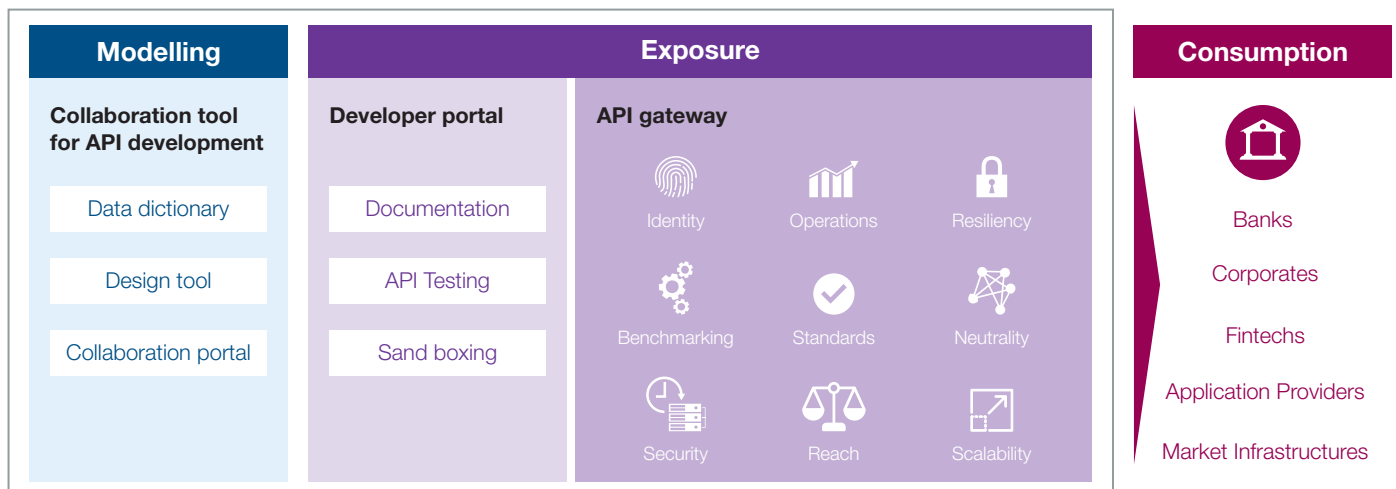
Modelling

Collaboration tool for API development

Data dictionary

Design tool

Collaboration portal

Exposure

Developer portal

Documentation

API Testing

Sand boxing

API gateway

Identity

Operations

Resiliency

Benchmarking

Standards

Neutrality

Security

Reach

Scalability

Consumption

Banks

Corporates

Fintechs

Application Providers

Market Infrastructures